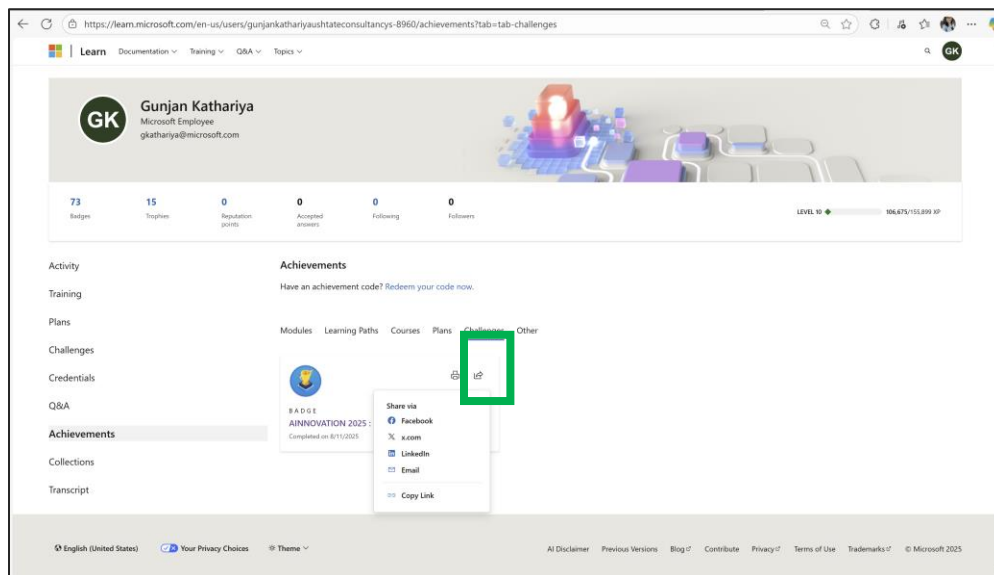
https://learn.microsoft.com/en-us/users/gunjankathariyaushtateconsultancys-8960/achievements?tab=tab-challenges

Learn Documentation Training Q&A Topics

GK

GK

Gunjan Kathariya
Microsoft Employee
gkathariya@microsoft.com

| 73 | 15 | 0 | 0 | 0 | 0 |
|---|---|---|---|---|---|
| Badges | Trophies | Reputation points | Accepted answers | Following | Followers |

LEVEL 10 106,675/155,899 XP

Activity
Training
Plans
Challenges
Credentials
Q&A
Achievements
Collections
Transcript

Achievements

Have an achievement code? Redeem your code now.

Modules Learning Paths Courses Plans Challenges Other

BADGE
AINNOVATION 2025 :
Completed on 8/11/2025

Share via
Facebook
x.com
LinkedIn
Email
Copy Link

English (United States) Your Privacy Choices Theme

AI Disclaimer Previous Versions Blog Contribute Privacy Terms of Use Trademarks © Microsoft 2025